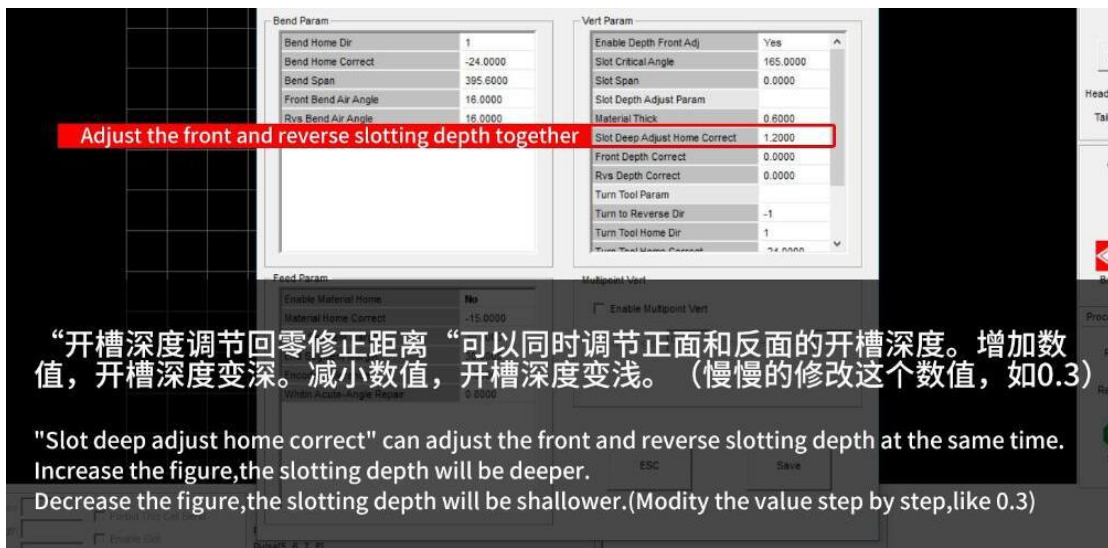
Bend Param

| Bend Home Dir | 1 |
|---|---|
| Bend Home Correct | -24.0000 |
| Bend Span | 395.6000 |
| Front Bend Air Angle | 16.0000 |
| Rvs Bend Air Angle | 16.0000 |

Vert Param

| Enable Depth Front Adj | Yes |
|---|---|
| Slot Critical Angle | 165.0000 |
| Slot Span | 0.0000 |
| Slot Depth Adjust Param | |
| Material Thick | 0.6000 |
| Slot Deep Adjust Home Correct | 1.2000 |
| Front Depth Correct | 0.0000 |
| Rvs Depth Correct | 0.0000 |
| Turn Tool Param | |
| Turn to Reverse Dir | -1 |
| Turn Tool Home Dir | 1 |
| Turn Tool Home Correct | -24.0000 |

Adjust the front and reverse slotting depth together

Feed Param

| Enable Material Home | No |
|---|---|
| Material Home Correct | -15.0000 |

Multipoint Vert

Enable Multipoint Vert

Within Acute-Angle Repair 0.0000

ESC Save

Head

Ta

“开槽深度调节回零修正距离“可以同时调节正面和反面的开槽深度。增加数值，开槽深度变深。减小数值，开槽深度变浅。（慢慢的修改这个数值，如0.3）

"Slot deep adjust home correct" can adjust the front and reverse slotting depth at the same time.
Increase the figure,the slotting depth will be deeper.
Decrease the figure,the slotting depth will be shallower.(Modity the value step by step,like 0.3)